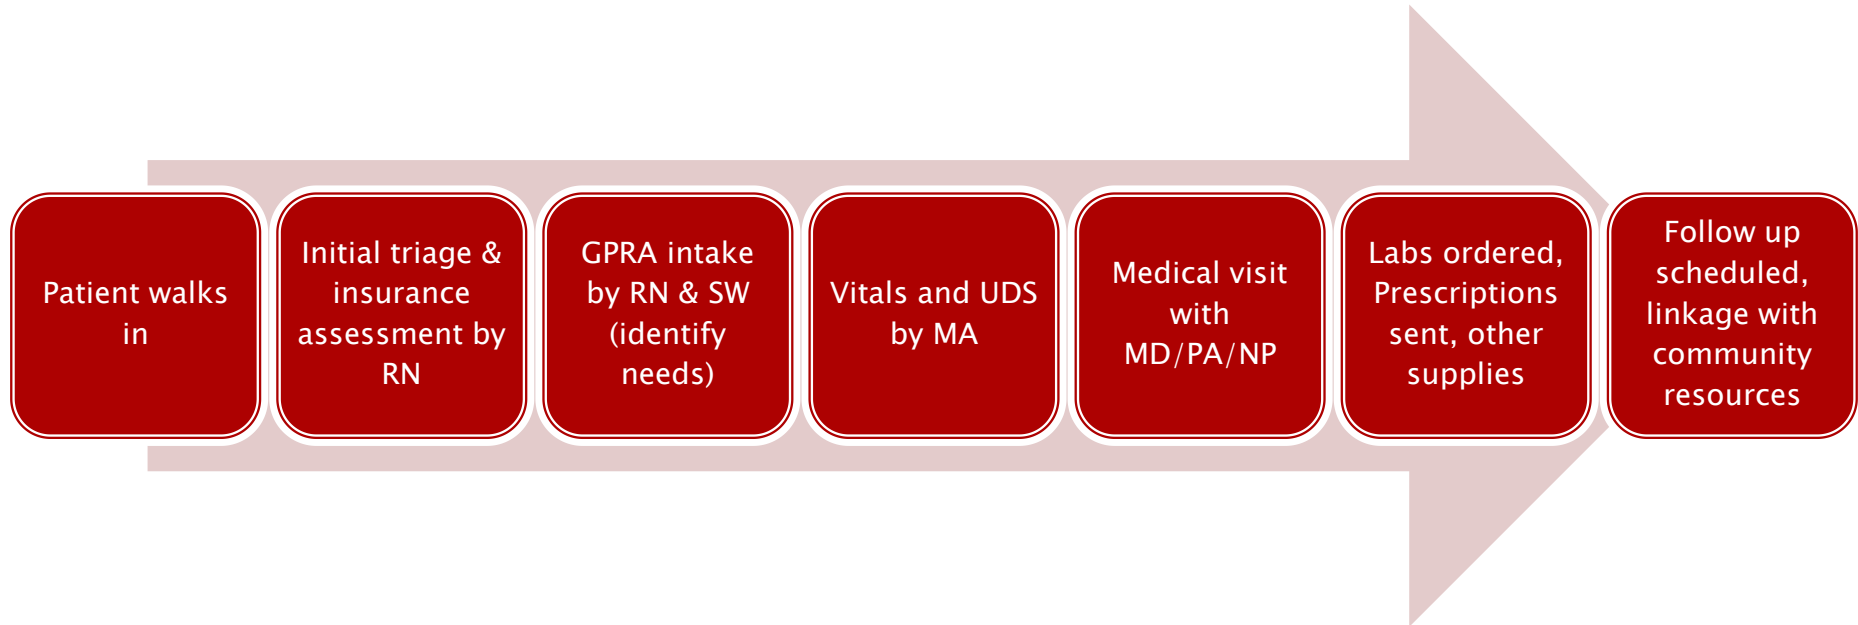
Patient walks in

Initial triage & insurance assessment by RN

GPRA intake by RN & SW (identify needs)

Vitals and UDS by MA

Medical visit with MD/PA/NP

Labs ordered, Prescriptions sent, other supplies

Follow up scheduled, linkage with community resources